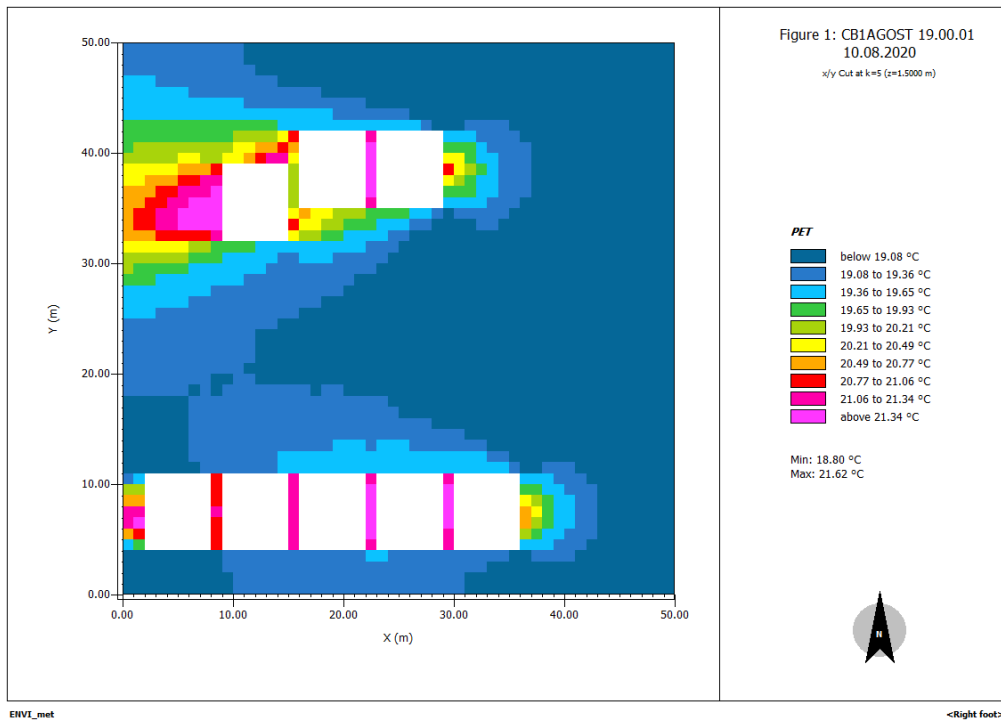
Figure 1: CB1AGOST 19.00.01
10.08.2020

x/y Cut at k=5 (z=1.5000 m)

50.00
40.00
30.00
20.00
10.00
0.00

Y (m)

0.00 10.00 20.00 30.00 40.00 50.00

X (m)

PET

below 19.08 °C
19.08 to 19.36 °C
19.36 to 19.65 °C
19.65 to 19.93 °C
19.93 to 20.21 °C
20.21 to 20.49 °C
20.49 to 20.77 °C
20.77 to 21.06 °C
21.06 to 21.34 °C
above 21.34 °C

Min: 18.80 °C
Max: 21.62 °C

N

ENVI_met

<Right foot>